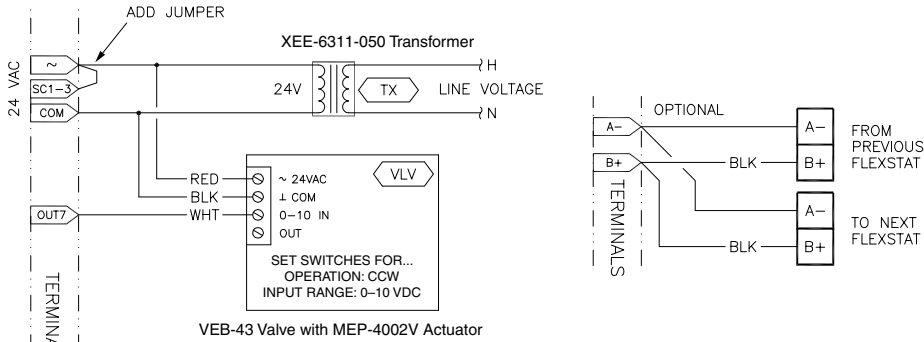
ADD JUMPER

24 VAC

~

SC1-3

COM

XEE-6311-050 Transformer

H

24V

TX

LINE VOLTAGE

N

RED

BLK

WHT

OUT7

~ 24VAC

⊥ COM

0–10 IN

OUT

VLV

SET SWITCHES FOR...
OPERATION: CCW
INPUT RANGE: 0–10 VDC

TERMINA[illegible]

VEB-43 Valve with MEP-4002V Actuator

OPTIONAL

A–

B+

BLK

A–

B+

FROM PREVIOUS FLEXSTAT

TERMINALS

A–

B+

BLK

TO NEXT FLEXSTAT